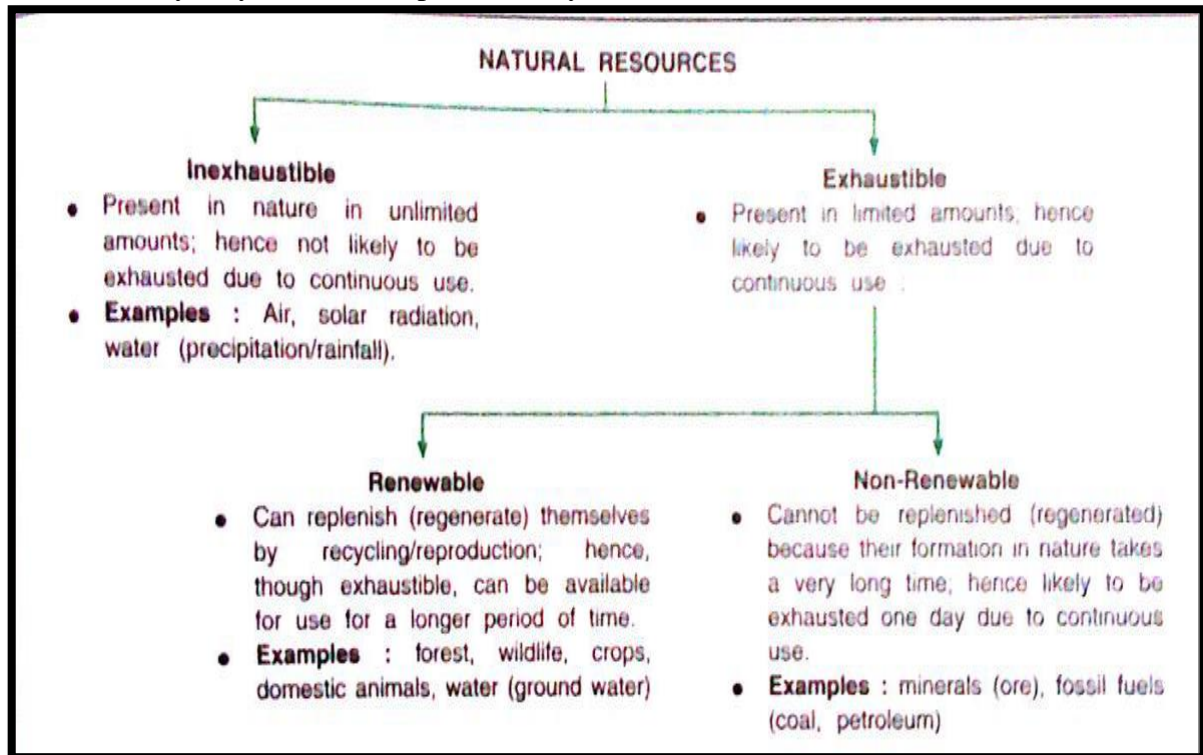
NATURAL RESOURCES

Inexhaustible

• Present in nature in unlimited amounts; hence not likely to be exhausted due to continuous use.

• Examples : Air, solar radiation, water (precipitation/rainfall).

Exhaustible

• Present in limited amounts, hence likely to be exhausted due to continuous use .

Renewable

• Can replenish (regenerate) themselves by recycling/reproduction; hence, though exhaustible, can be available for use for a longer period of time.

• Examples : forest, wildlife, crops, domestic animals, water (ground water)

Non-Renewable

• Cannot be replenished (regenerated) because their formation in nature takes a very long time, hence likely to be exhausted one day due to continuous use.

• Examples : minerals (ore), fossil fuels (coal, petroleum)